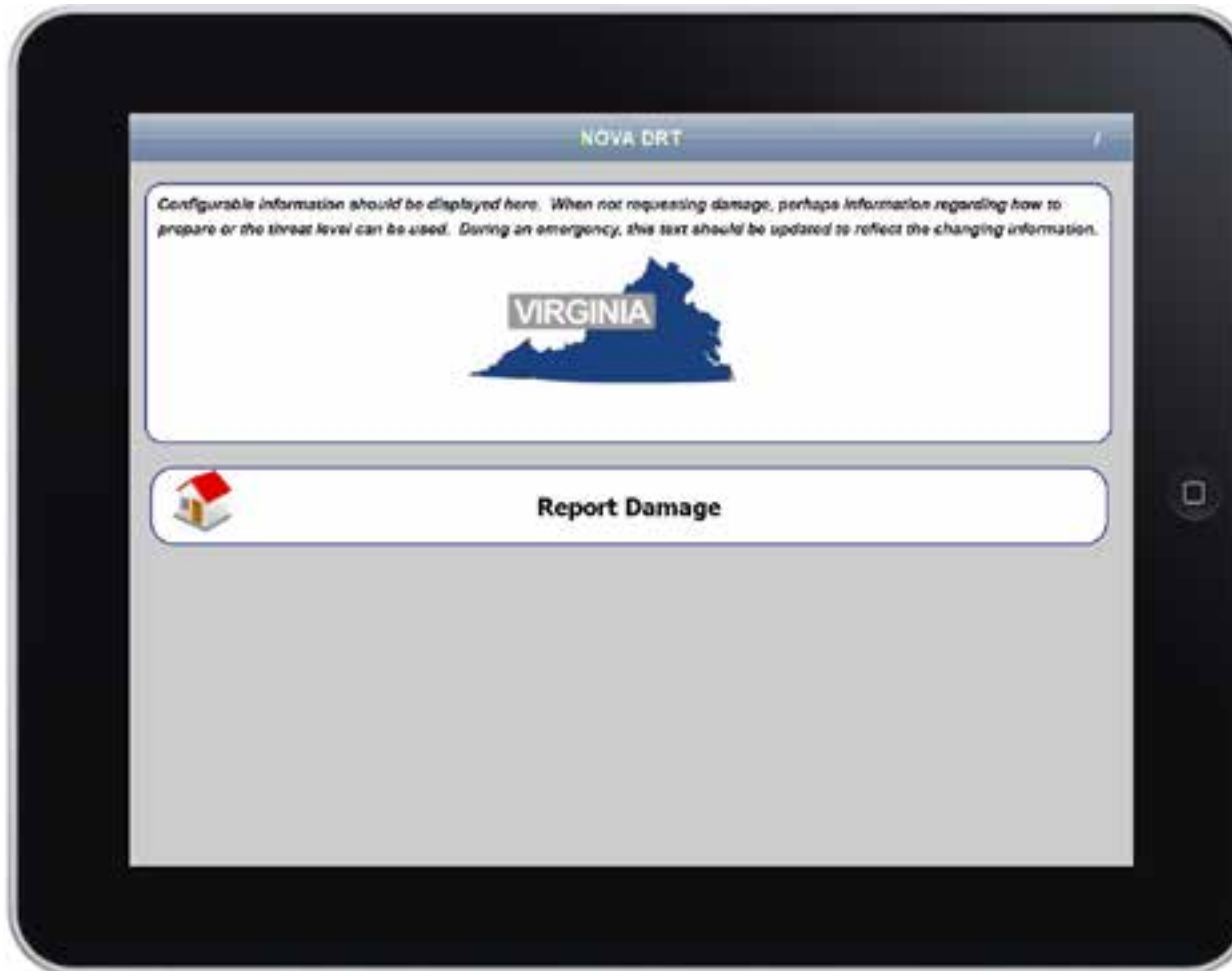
NOVA DRT

i

Configurable information should be displayed here. When not requesting damage, perhaps information regarding how to prepare or the threat level can be used. During an emergency, this text should be updated to reflect the changing information.

VIRGINIA

Report Damage